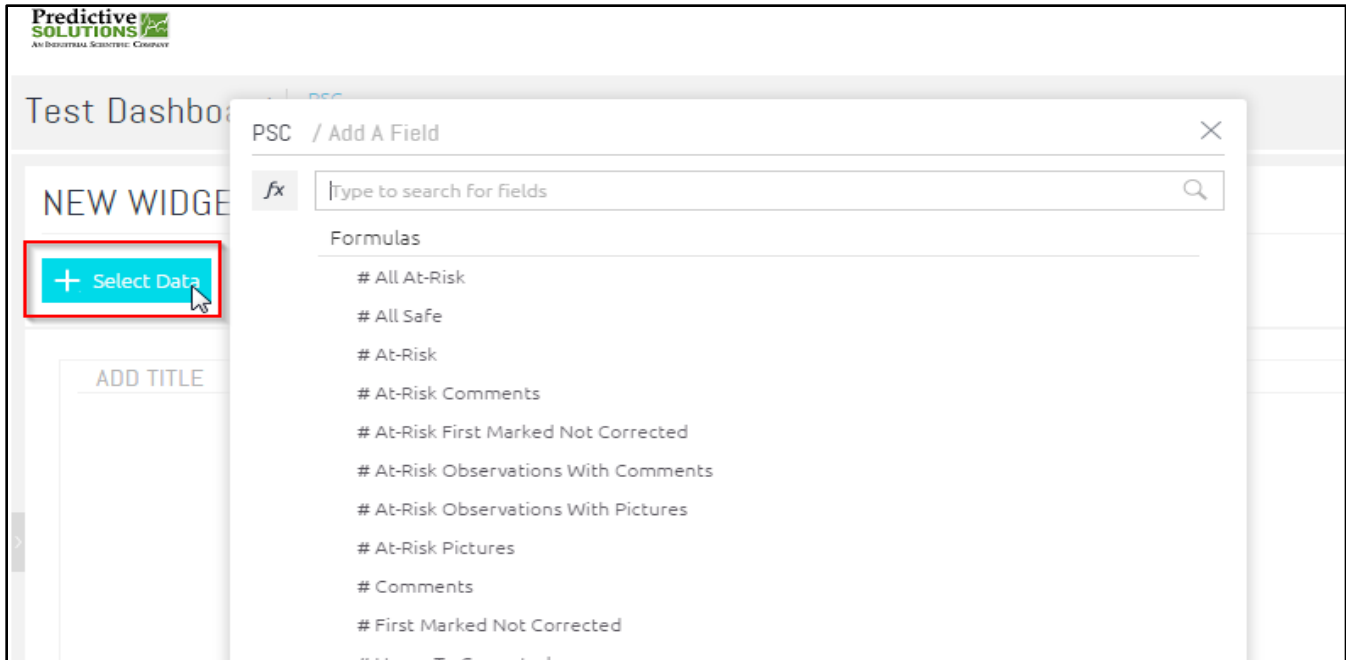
Predictive SOLUTIONS
An Industrial Scientific Company

Test Dashbo

PSC

NEW WIDGE

+ Select Data

ADD TITLE

PSC / Add A Field

×

$fx$

Type to search for fields

Formulas

# All At-Risk

# All Safe

# At-Risk

# At-Risk Comments

# At-Risk First Marked Not Corrected

# At-Risk Observations With Comments

# At-Risk Observations With Pictures

# At-Risk Pictures

# Comments

# First Marked Not Corrected

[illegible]